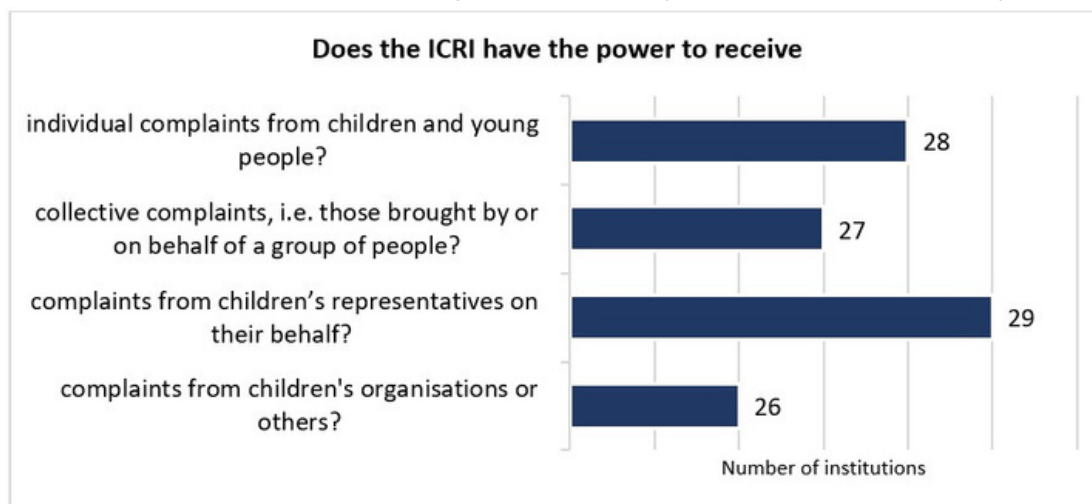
Does the ICRI have the power to receive

individual complaints from children and young people? 28

collective complaints, i.e. those brought by or on behalf of a group of people? 27

complaints from children’s representatives on their behalf? 29

complaints from children's organisations or others? 26

Number of institutions